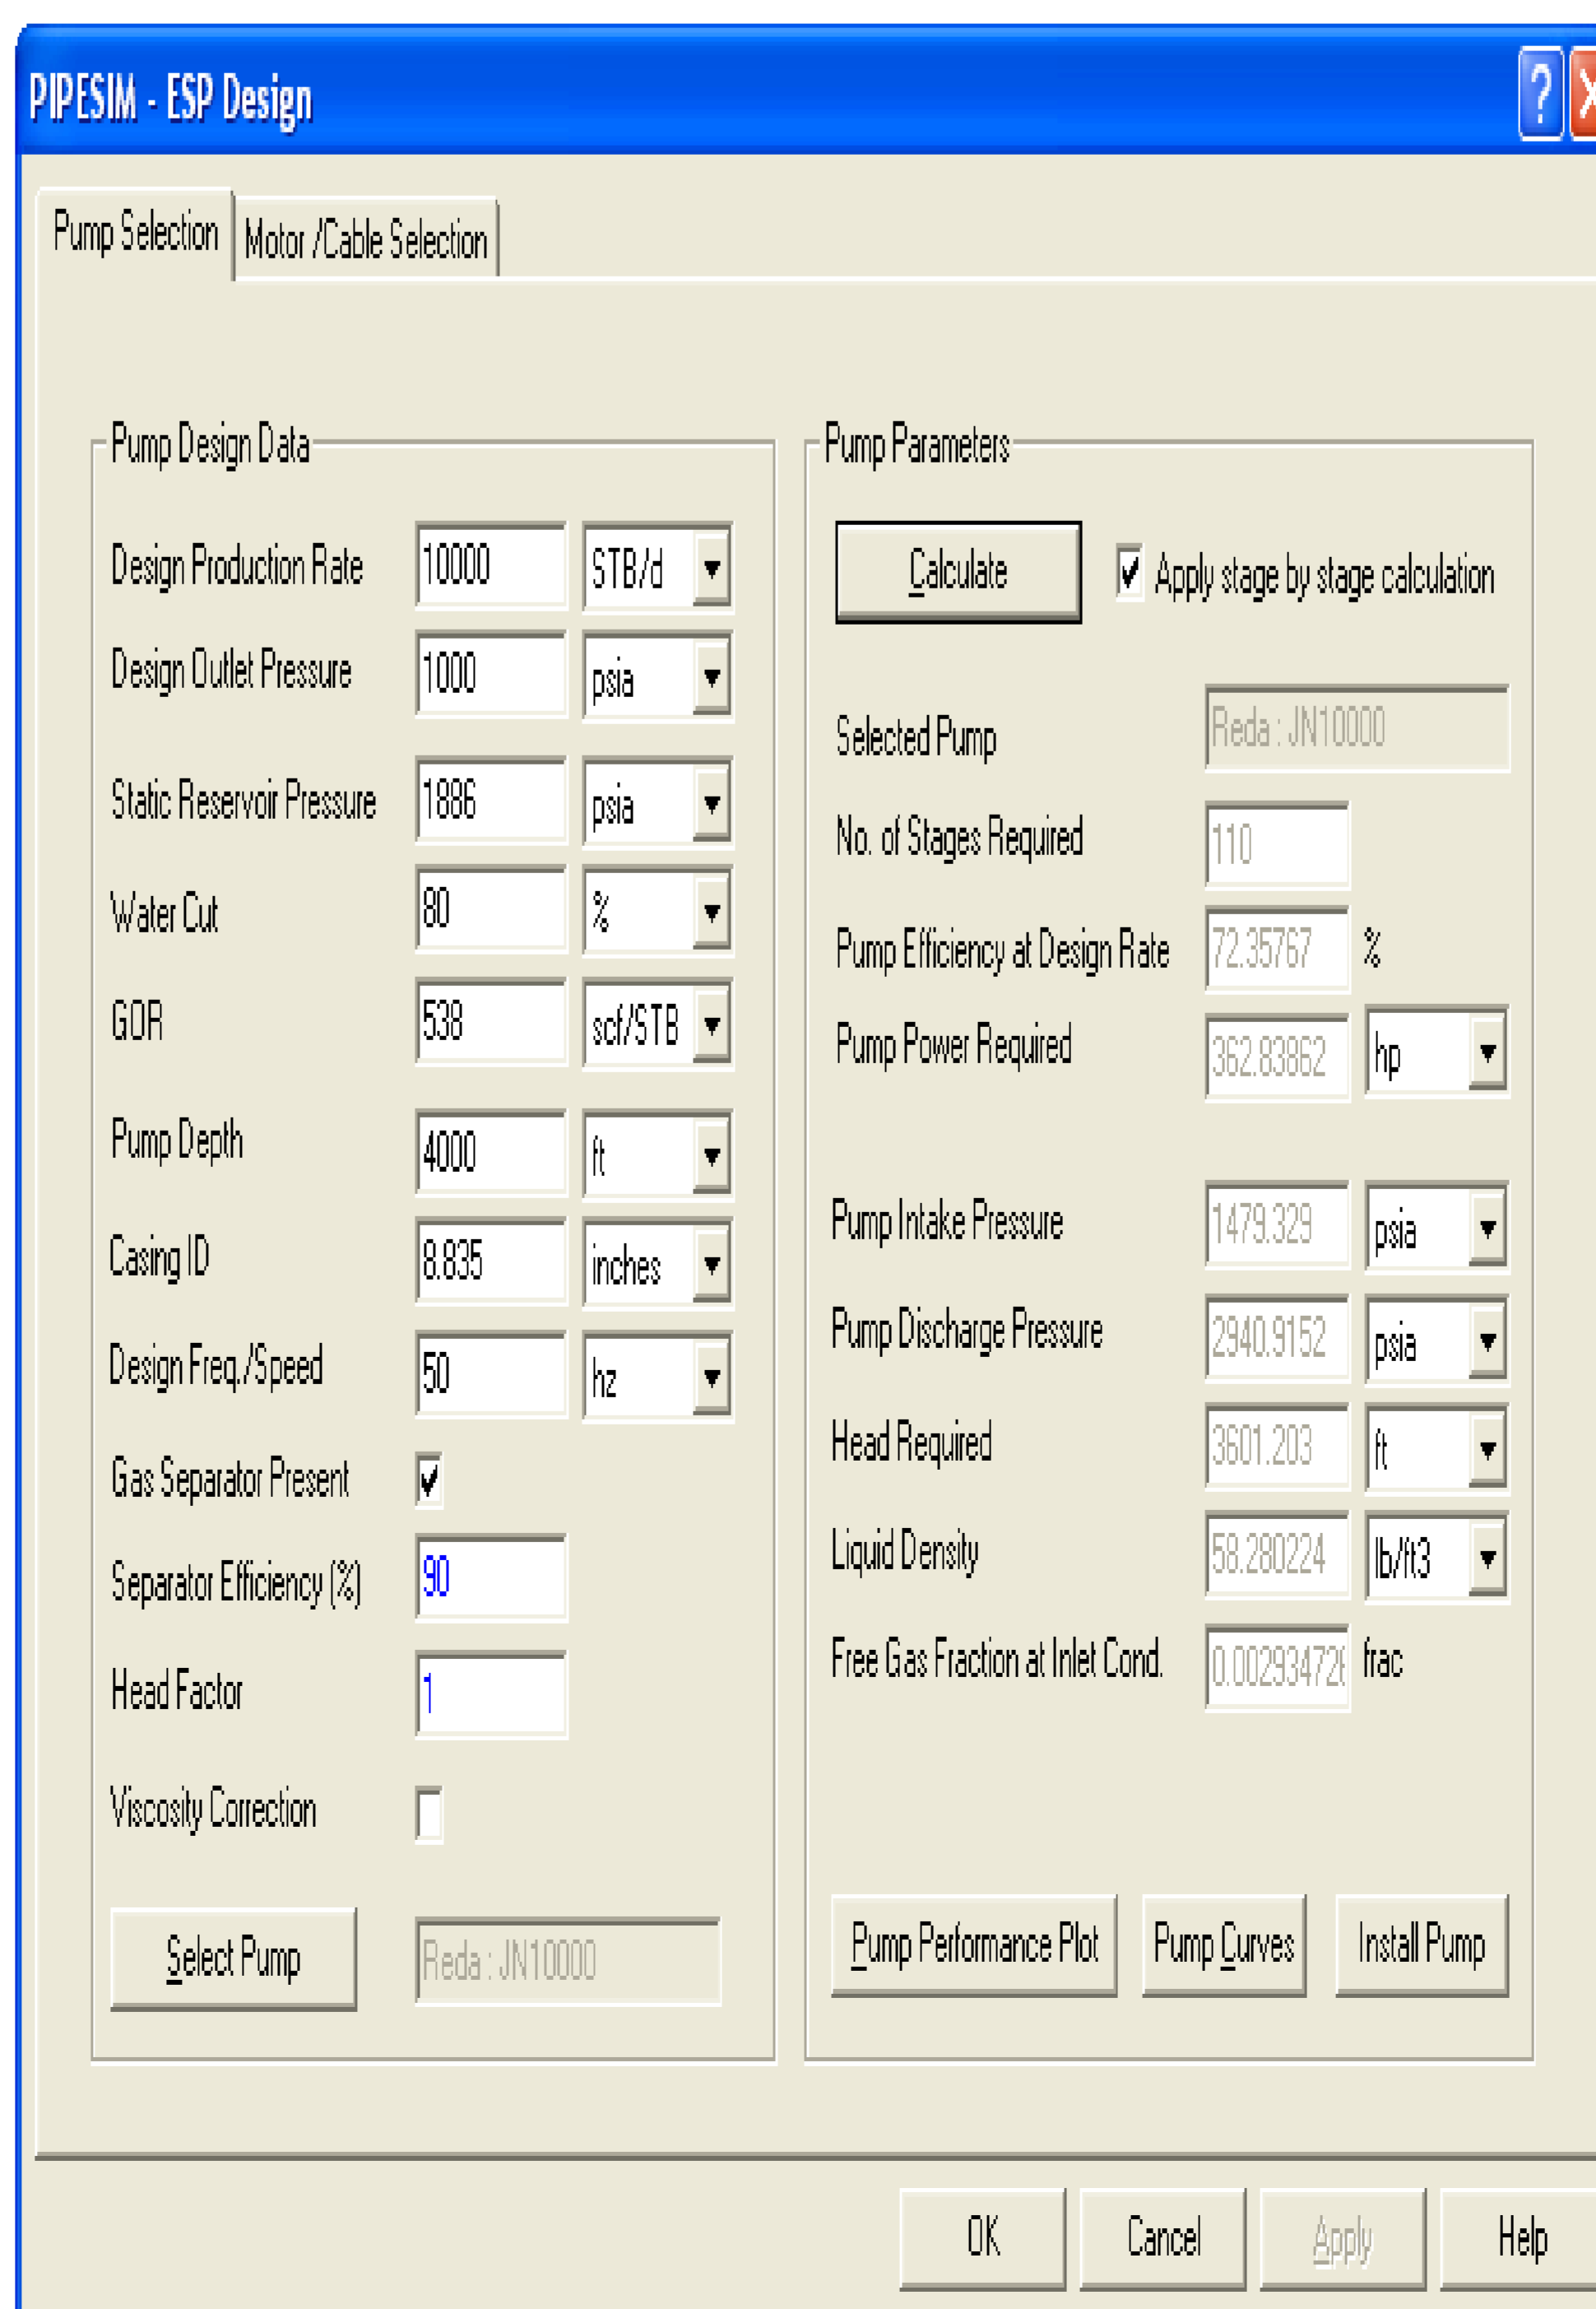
PIPESIM - ESP Design

?

Pump Selection | Motor /Cable Selection

Pump Design Data

Design Production Rate 10000 STB/d
Design Outlet Pressure 1000 psia
Static Reservoir Pressure 1886 psia
Water Cut 80 %
GOR 538 scf/STB
Pump Depth 4000 ft
Casing ID 8.835 inches
Design Freq./Speed 50 hz
Gas Separator Present
Separator Efficiency (%) 90
Head Factor 1
Viscosity Correction

Select Pump Reda : JN10000

Pump Parameters

Calculate Apply stage by stage calculation

Selected Pump Reda : JN10000
No. of Stages Required 110
Pump Efficiency at Design Rate 72.35767 %
Pump Power Required 362.83862 hp
Pump Intake Pressure 1479.329 psia
Pump Discharge Pressure 2940.9152 psia
Head Required 3601.203 ft
Liquid Density 58.280224 lb/ft3
Free Gas Fraction at Inlet Cond. 0.00293472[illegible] frac

Pump Performance Plot Pump Curves Install Pump

OK Cancel Apply Help